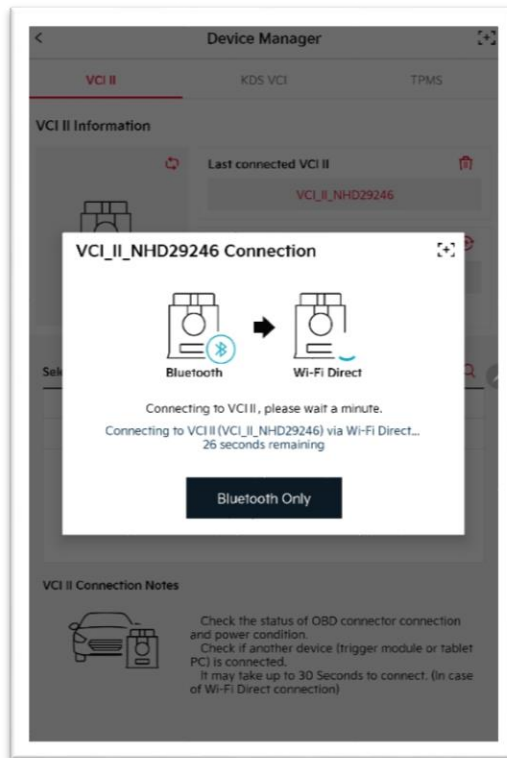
<

Device Manager

VCI II

KDS VCI

TPMS

VCI II Information

Last connected VCI II

VCI_II_NHD29246

VCI_II_NHD29246 Connection

Bluetooth

Wi-Fi Direct

Sel

Connecting to VCI II, please wait a minute.

Connecting to VCI II (VCI_II_NHD29246) via Wi-Fi Direct...
26 seconds remaining

Bluetooth Only

VCI II Connection Notes

Check the status of OBD connector connection and power condition.
Check if another device (trigger module or tablet PC) is connected.
It may take up to 30 Seconds to connect. (In case of Wi-Fi Direct connection)